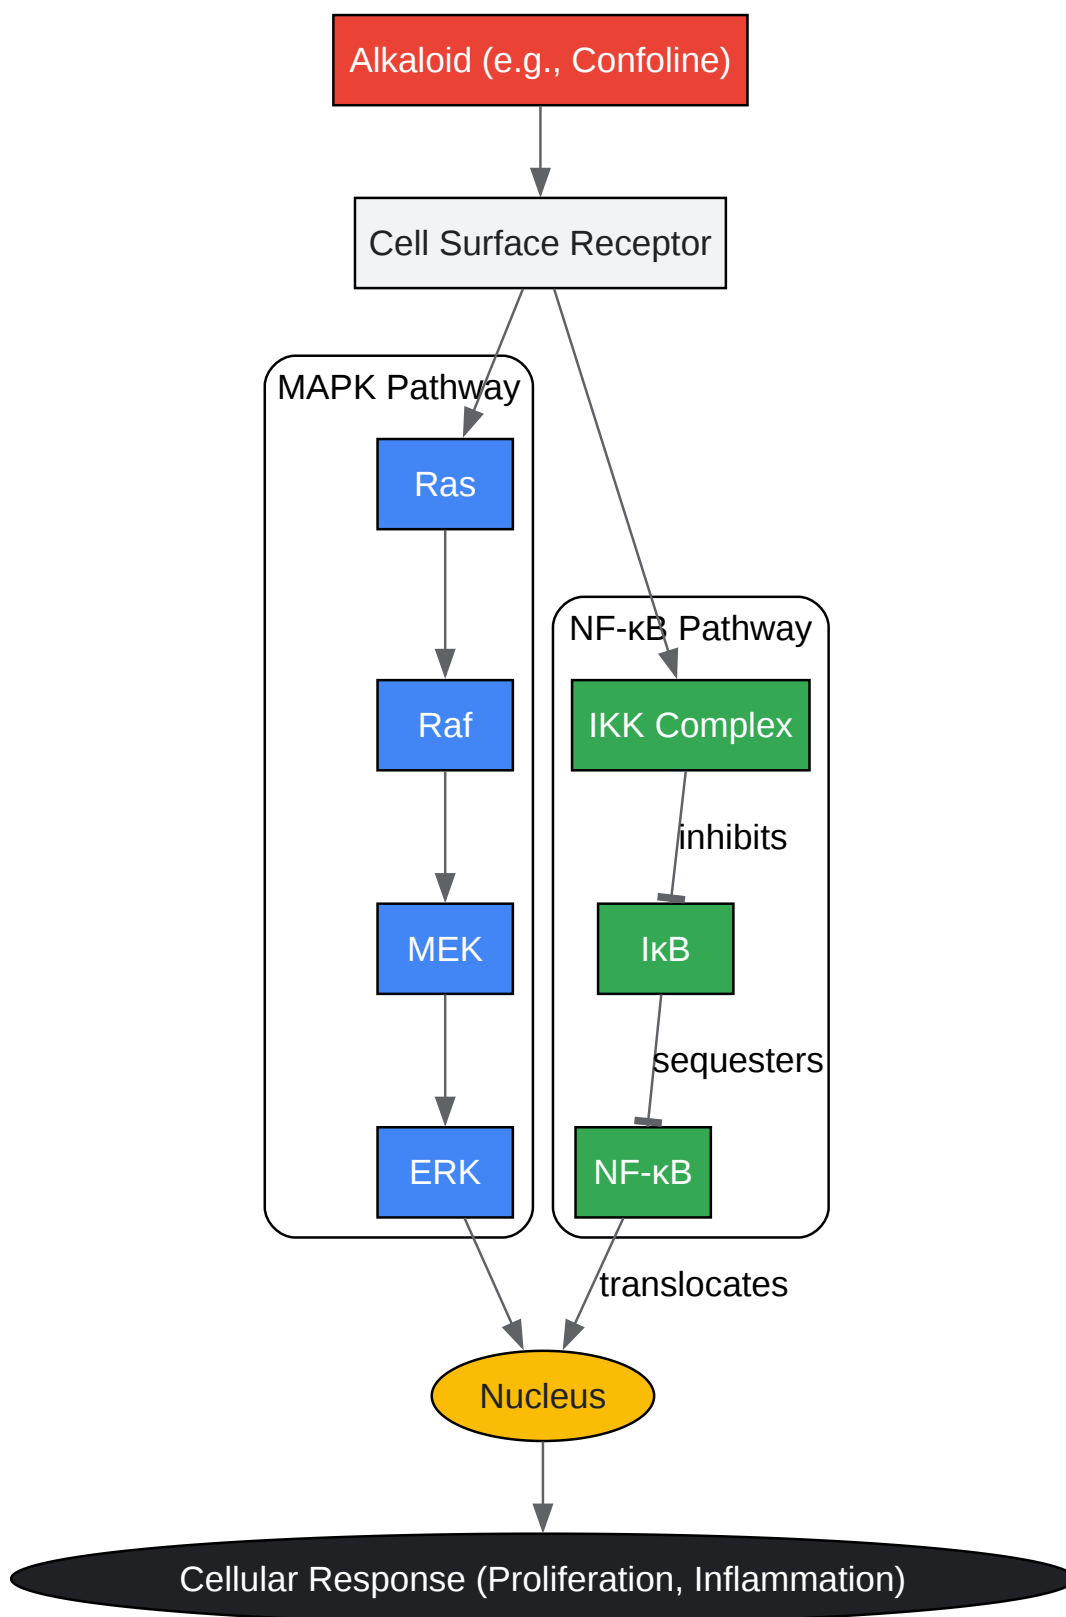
Alkaloid (e.g., Confoline)

Cell Surface Receptor

MAPK Pathway

Ras

Raf

MEK

ERK

NF-κB Pathway

IKK Complex

inhibits

IκB

sequesters

NF-κB

translocates

Nucleus

Cellular Response (Proliferation, Inflammation)